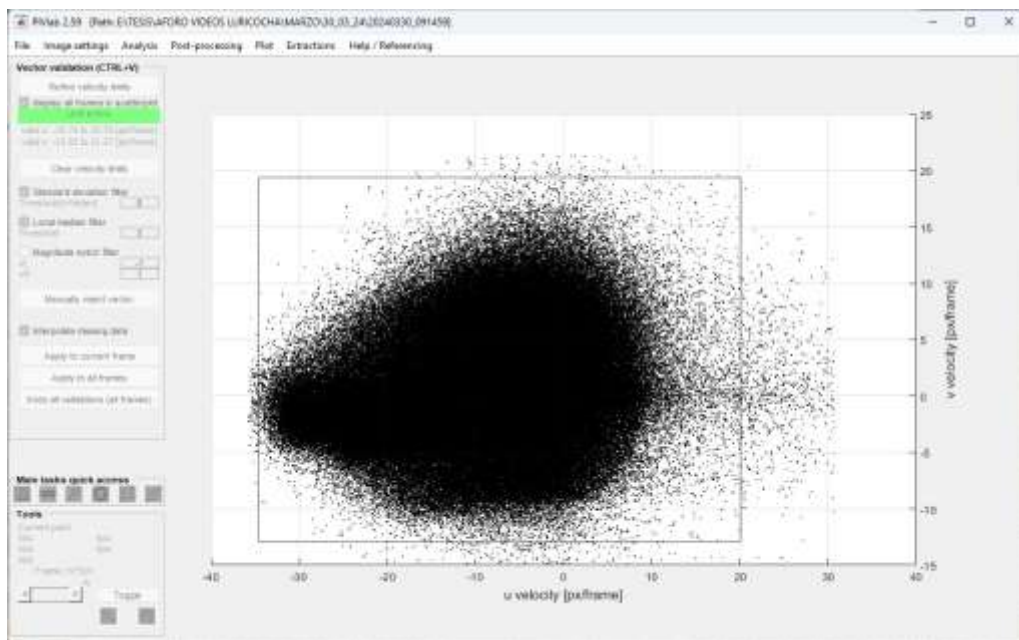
PIVlab 2.59 (Path: E:\TESIS\AFORO VIDEOS LURICOCHA\MARZO\30_03_24\20240330_091459)

File Image settings Analysis Post-processing Plot Extractions Help / Referencing

Vector validation (CTRL+V)

Refine velocity limits

Display all frames in scatterplot

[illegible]

valid u: -35.73 to 20.03 [px/frame]
valid v: -13.02 to 19.47 [px/frame]

Clear velocity limits

Standard deviation filter
Threshold [n*stdev] 8

Local median filter
Threshold 3

Magnitude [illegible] filter

Manually reject vector

Interpolate missing data

Apply to current frame

Apply to all frames

Undo all validations (all frames)

Main tasks quick access

Tools
Current point:
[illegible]

Toggle

u velocity [px/frame]

v velocity [px/frame]

-40 -30 -20 -10 0 10 20 30 40

-15 -10 -5 0 5 10 15 20 25